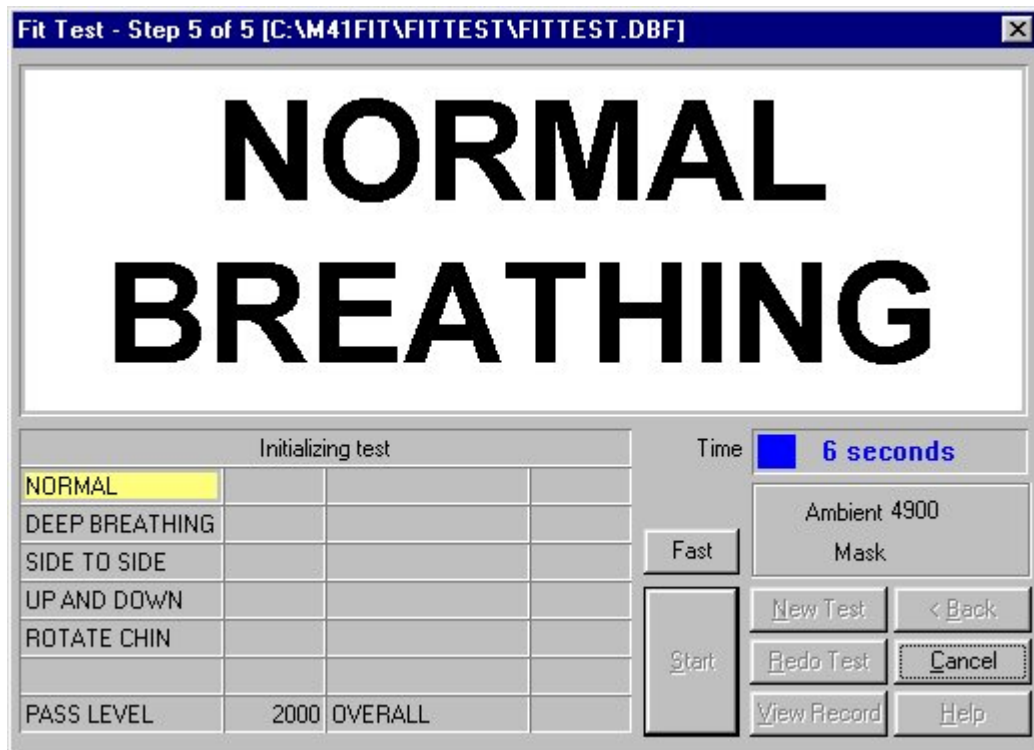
Fit Test - Step 5 of 5 [C:\M41FIT\FITTEST\FITTEST.DBF]

NORMAL BREATHING

| Initializing test | | | |
|---|---|---|---|
| NORMAL | | | |
| DEEP BREATHING | | | |
| SIDE TO SIDE | | | |
| UP AND DOWN | | | |
| ROTATE CHIN | | | |
| | | | |
| PASS LEVEL | 2000 | OVERALL | |

Time 6 seconds

Ambient 4900
Mask

Fast
Start
New Test
< Back
Redo Test
Cancel
View Record
Help